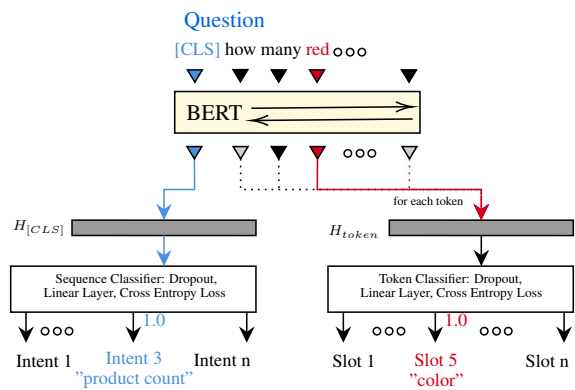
Question

[CLS] how many red ∘∘∘

BERT

∘∘∘

$H_{[CLS]}$

for each token

$H_{token}$

Sequence Classifier: Dropout, Linear Layer, Cross Entropy Loss

Token Classifier: Dropout, Linear Layer, Cross Entropy Loss

∘∘∘ 1.0

∘∘∘ 1.0 ∘∘∘

Intent 1 Intent 3 "product count" Intent n

Slot 1 Slot 5 "color" Slot n